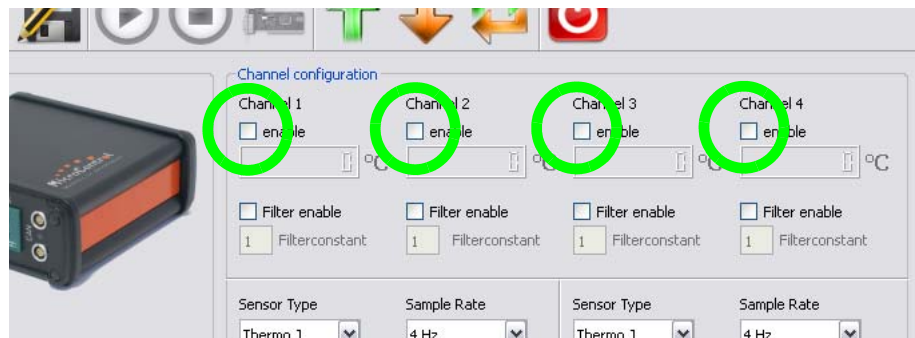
Channel configuration

Channel 1
enable
°C

Channel 2
enable
°C

Channel 3
enable
°C

Channel 4
enable
°C

Filter enable
1 Filterconstant

Filter enable
1 Filterconstant

Filter enable
1 Filterconstant

Filter enable
1 Filterconstant

Sensor Type
Thermo 1

Sample Rate
4 Hz

Sensor Type
Thermo 1

Sample Rate
4 Hz